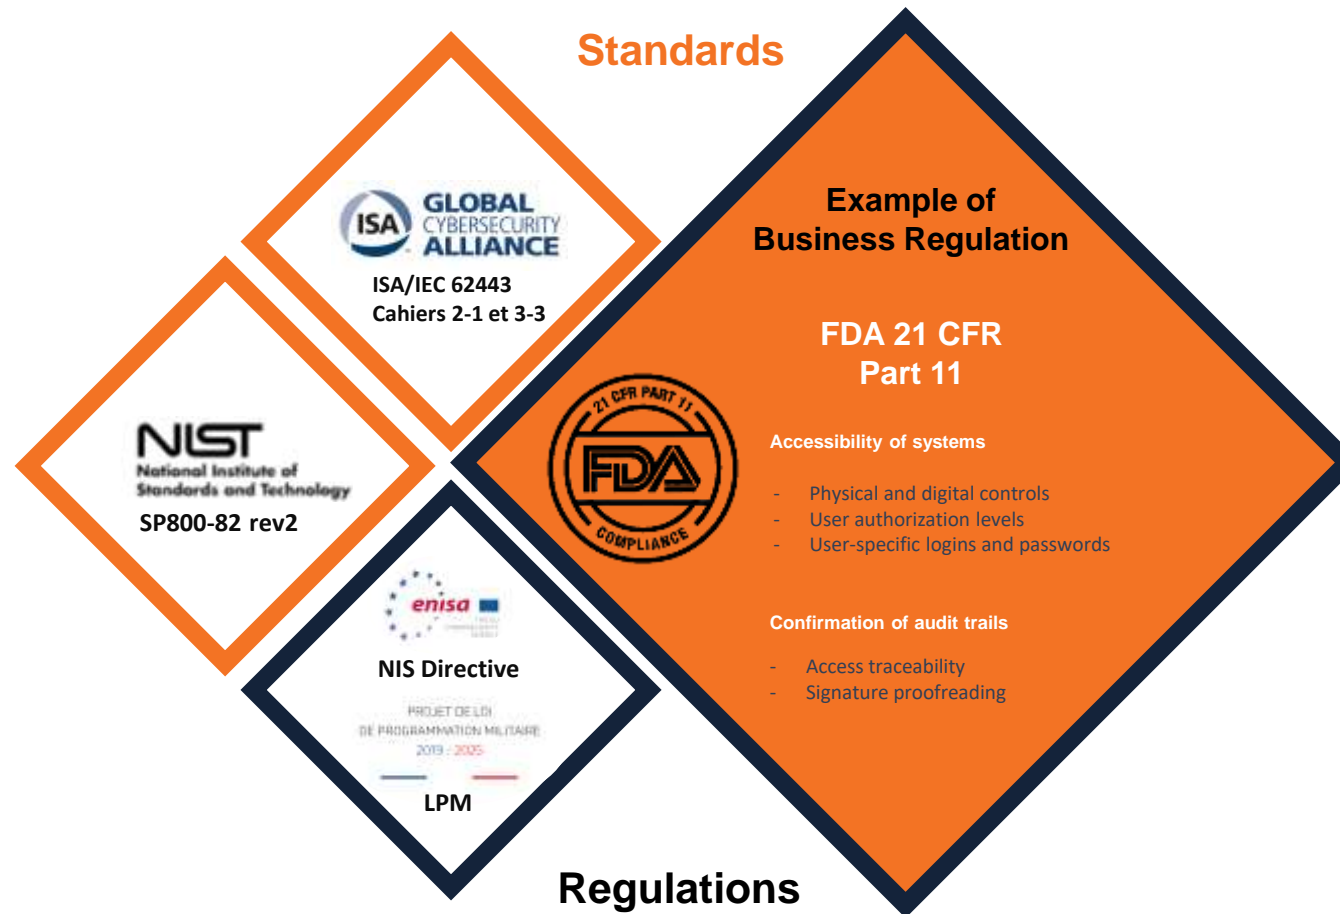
Standards

ISA GLOBAL CYBERSECURITY ALLIANCE

ISA/IEC 62443
Cahiers 2-1 et 3-3

NIST
National Institute of Standards and Technology

SP800-82 rev2

enisa

NIS Directive

PROJET DE LOI
DE PROGRAMMATION MILITAIRE
2019 - 2025

LPM

Example of
Business Regulation

FDA 21 CFR
Part 11

21 CFR PART 11
FDA
COMPLIANCE

Accessibility of systems

- Physical and digital controls
- User authorization levels
- User-specific logins and passwords

Confirmation of audit trails

- Access traceability
- Signature proofreading

Regulations